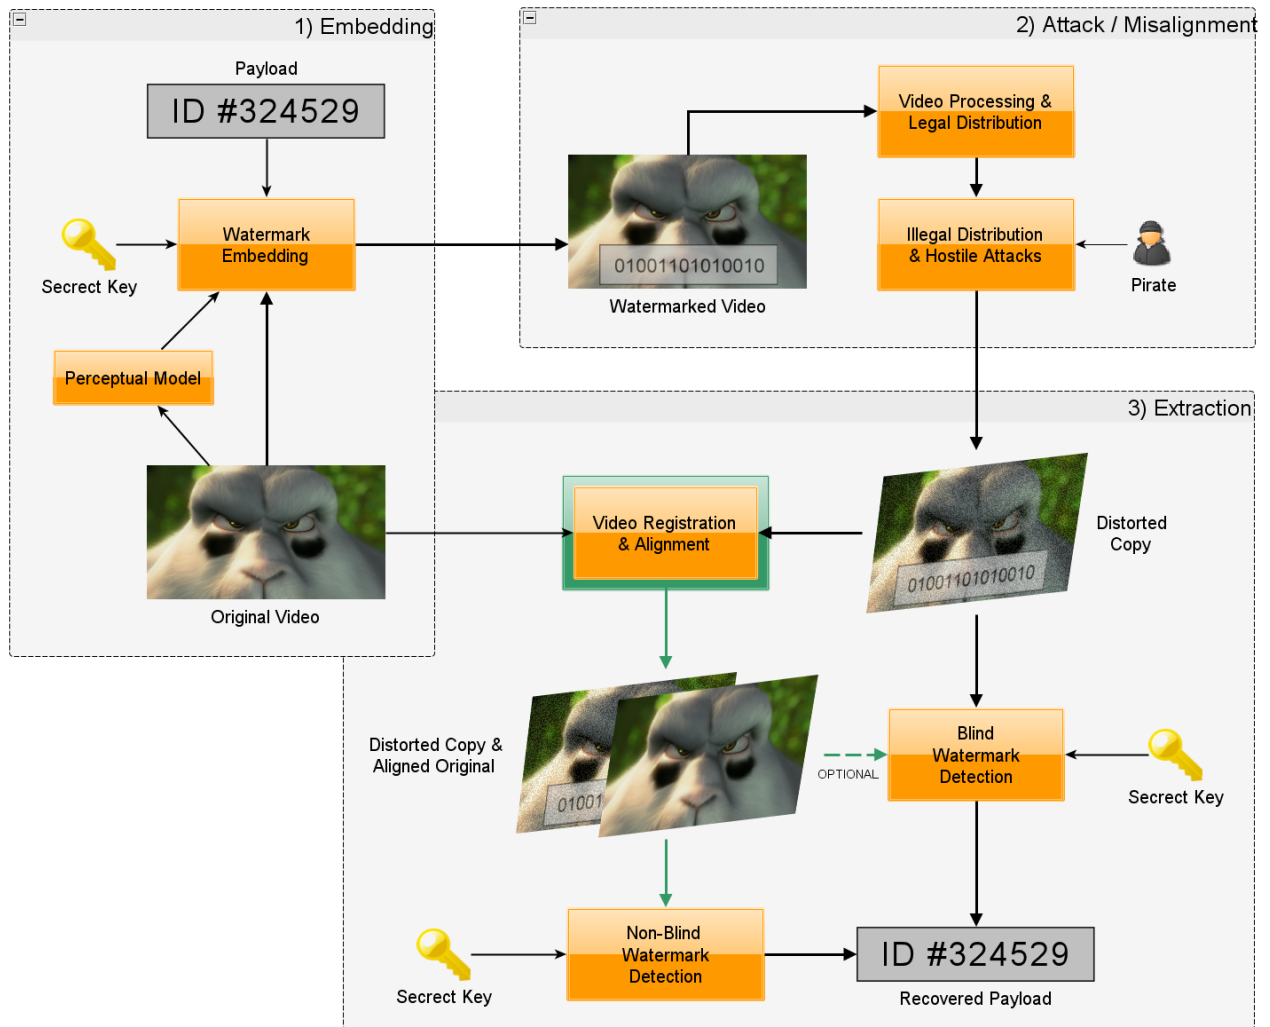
1) Embedding

Payload

ID #324529

Secrect Key

Watermark Embedding

Perceptual Model

Original Video

2) Attack / Misalignment

Video Processing & Legal Distribution

01001101010010

Watermarked Video

Illegal Distribution & Hostile Attacks

Pirate

3) Extraction

Video Registration & Alignment

01001101010010

Distorted Copy

Distorted Copy & Aligned Original

01001

OPTIONAL

Blind Watermark Detection

Secrect Key

Secrect Key

Non-Blind Watermark Detection

ID #324529

Recovered Payload